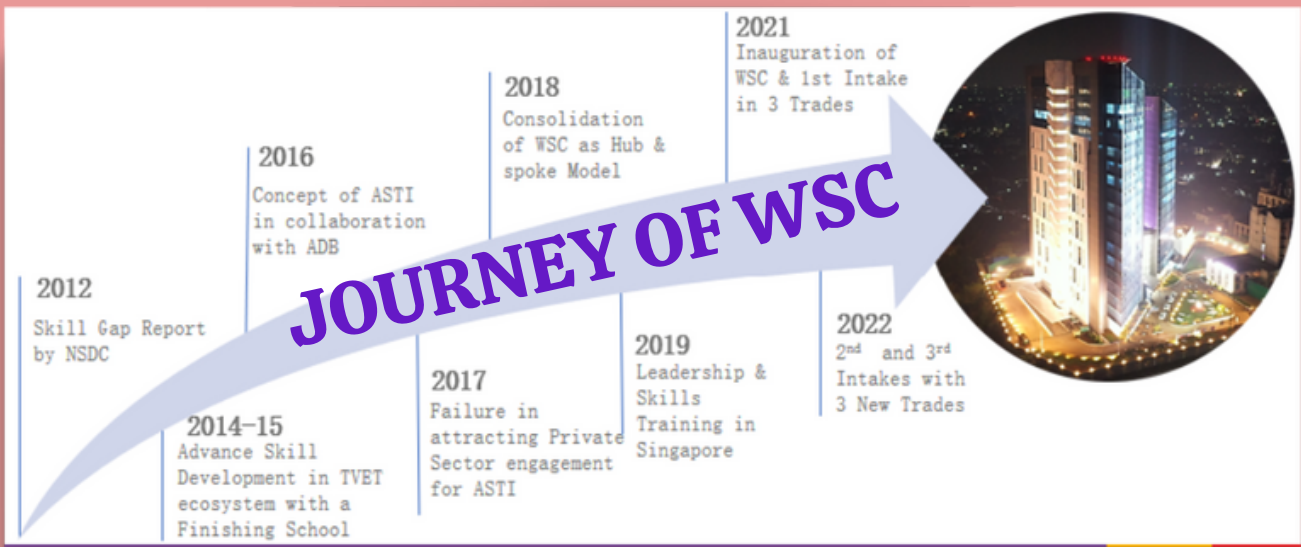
JOURNEY OF WSC

2012
Skill Gap Report by NSDC

2014-15
Advance Skill Development in TVET ecosystem with a Finishing School

2016
Concept of ASTI in collaboration with ADB

2017
Failure in attracting Private Sector engagement for ASTI

2018
Consolidation of WSC as Hub & spoke Model

2019
Leadership & Skills Training in Singapore

2021
Inauguration of WSC & 1st Intake in 3 Trades

2022
2$^{nd}$ and 3$^{rd}$ Intakes with 3 New Trades